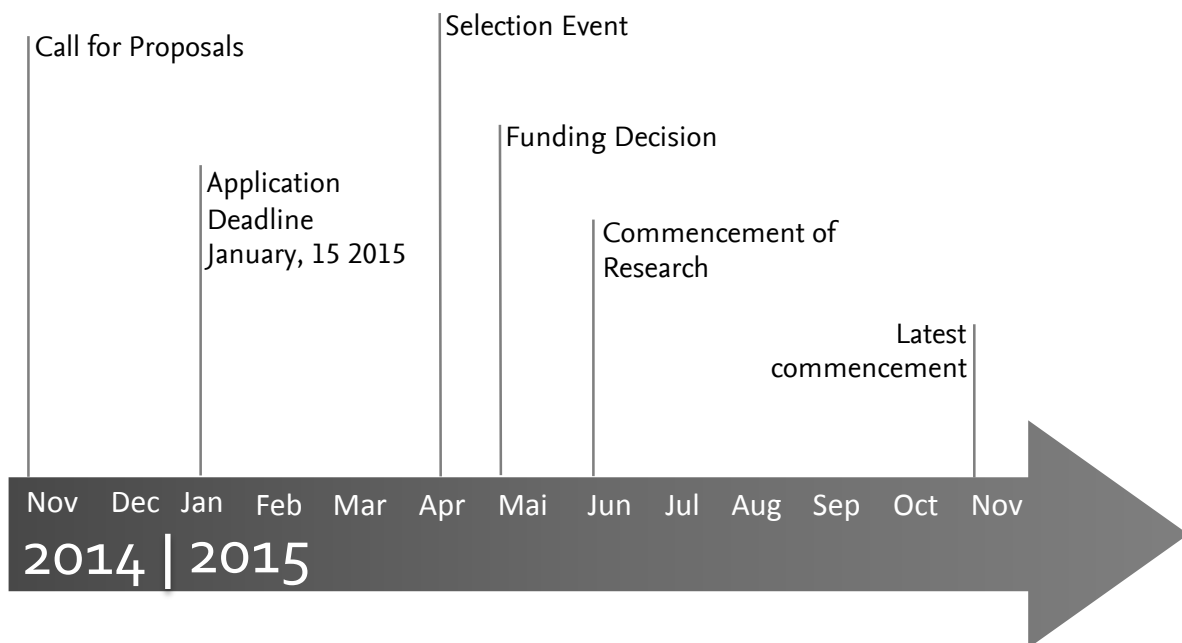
Call for Proposals

Selection Event

Funding Decision

Application Deadline January, 15 2015

Commencement of Research

Latest commencement

Nov Dec Jan Feb Mar Apr Mai Jun Jul Aug Sep Oct Nov

2014 | 2015